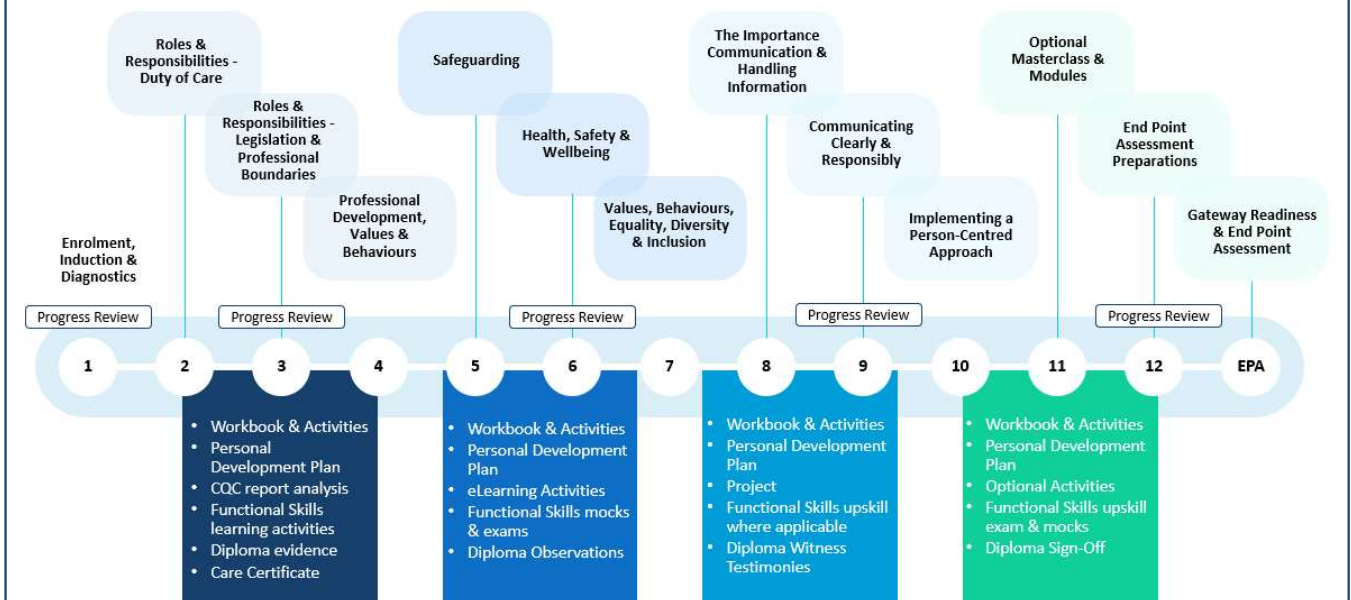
Roles & Responsibilities - Duty of Care

Roles & Responsibilities - Legislation & Professional Boundaries

Professional Development, Values & Behaviours

Safeguarding

Health, Safety & Wellbeing

Values, Behaviours, Equality, Diversity & Inclusion

The Importance Communication & Handling Information

Communicating Clearly & Responsibly

Implementing a Person-Centred Approach

Optional Masterclass & Modules

End Point Assessment Preparations

Gateway Readiness & End Point Assessment

Enrolment, Induction & Diagnostics

Progress Review

Progress Review

Progress Review

Progress Review

Progress Review

1 2 3 4 5 6 7 8 9 10 11 12 EPA

- Workbook & Activities
- Personal Development Plan
- CQC report analysis
- Functional Skills learning activities
- Diploma evidence
- Care Certificate

- Workbook & Activities
- Personal Development Plan
- eLearning Activities
- Functional Skills mocks & exams
- Diploma Observations

- Workbook & Activities
- Personal Development Plan
- Project
- Functional Skills upskill where applicable
- Diploma Witness Testimonies

- Workbook & Activities
- Personal Development Plan
- Optional Activities
- Functional Skills upskill exam & mocks
- Diploma Sign-Off